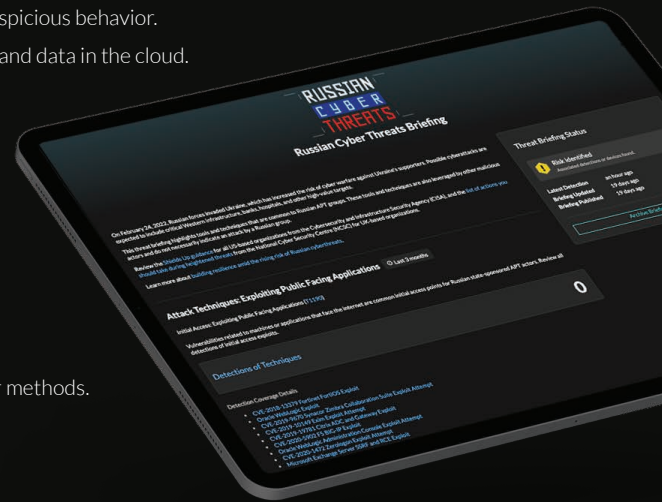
spicious behavior.

and data in the cloud.

methods.

RUSSIAN
CYBER
THREATS

Russian Cyber Threats Briefing

On February 24, 2022, Russian forces invaded Ukraine, which has increased the risk of cyber warfare against Ukraine's supporters. Possible cyberattacks are expected to include critical Western infrastructure, banks, hospitals, and other high value targets.

This threat briefing highlights tools and techniques that are common to Russian APT groups. These tools and techniques are also leveraged by other malicious actors and do not necessarily indicate an attack by a Russian group.

Review the Shields Up guidance for all US-based organizations from the Cybersecurity and Infrastructure Security Agency (CISA), and the list of actions you should take during heightened threats from the National Cyber Security Centre (NCSC) for UK-based organizations.

Learn more about building resilience amid the rising risk of Russian cyberthreats.

Threat Briefing Status

Risk Identified
Associated detections or alerts found.

Latest Detection an hour ago
Briefing Updated 19 days ago
Briefing Published 19 days ago

Archive Brief

Attack Techniques: Exploiting Public Facing Applications
Last 3 months

Initial Access: Exploiting Public Facing Applications (T1190)

Vulnerabilities related to machines or applications that face the internet are common initial access points for Russian state-sponsored APT actors. Review all detections of initial access exploits.

0

Detections of Techniques

Detection Coverage Details

- CVE-2018-13379 Fortinet FortiOS Exploit
- Oracle WebLogic Exploit
- CVE-2019-9670 Synacor Zimbra Collaboration Suite Exploit Attempt
- CVE-2019-10149 Exim Exploit Attempt
- CVE-2019-19781 Citrix ADC and Gateway Exploit
- CVE-2020-0688 Pulse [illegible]
- Oracle WebLogic Administration Console Exploit Attempt
- CVE-2020-1472 Zerologon Exploit Attempt
- Microsoft Exchange Server SSRF and RCE Exploit